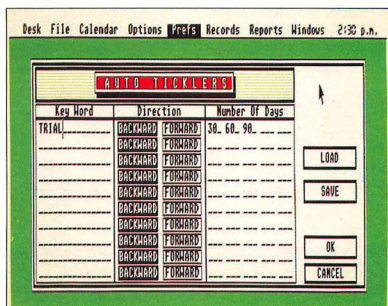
Desk File Calendar Options Prefs Records Reports Windows 2:30 p.m.

AUTO TICKLERS

| Key Word | Direction | Number Of Days |
|---|---|---|
| TRIAL | BACKWARD FORWARD | 30 60 90 |
| | BACKWARD FORWARD | |
| | BACKWARD FORWARD | |
| | BACKWARD FORWARD | |
| | BACKWARD FORWARD | |
| | BACKWARD FORWARD | |
| | BACKWARD FORWARD | |
| | BACKWARD FORWARD | |
| | BACKWARD FORWARD | |
| | BACKWARD FORWARD | |

LOAD

SAVE

OK

CANCEL